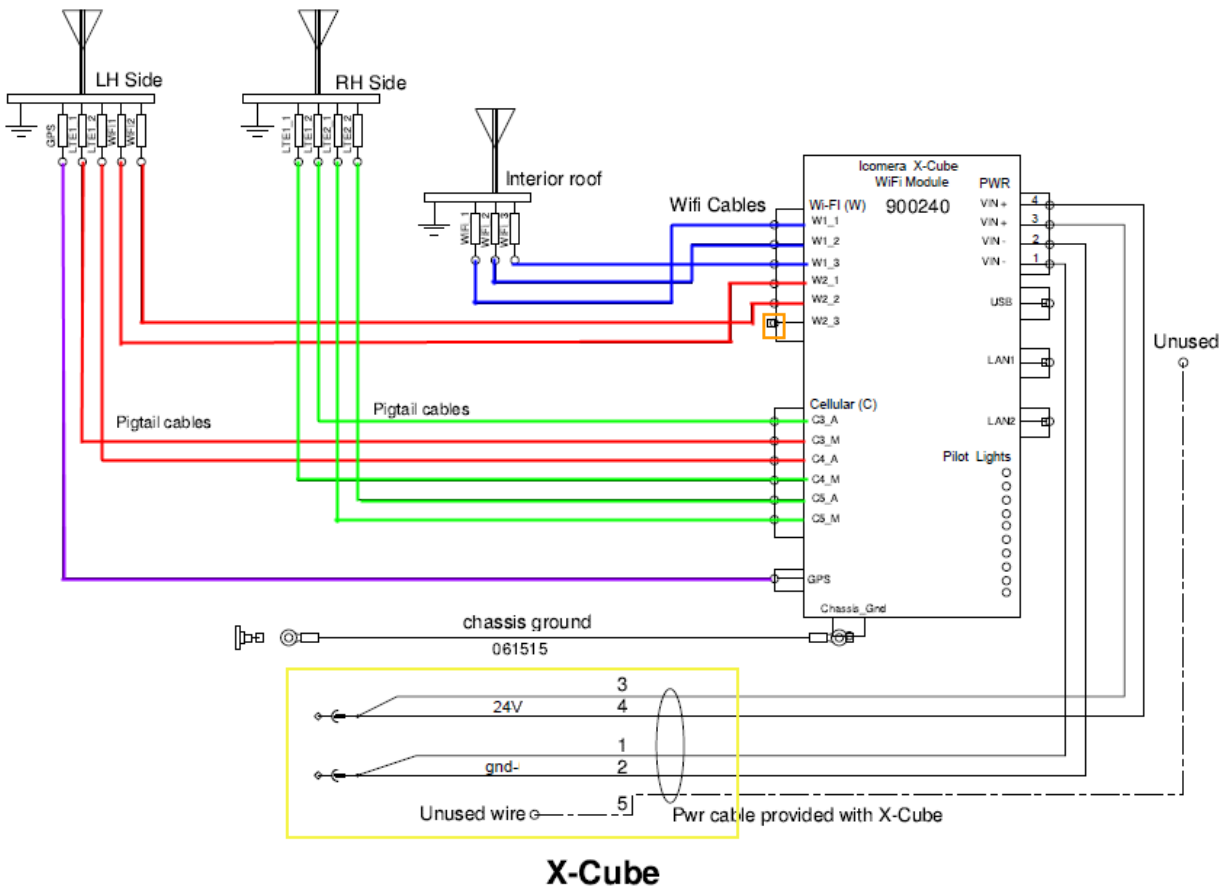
LH Side

GPS
LTE1
LTE1 2
WiFi1
WiFi2

RH Side

LTE1_1
LTE1 2
LTE2 1
LTE2 2

Interior roof

WiFi 1
WiFi 2
WiFi 3

Wifi Cables

Icomera X-Cube
WiFi Module
900240

Wi-Fi (W)
W1_1
W1_2
W1_3
W2_1
W2_2
W2_3

PWR
VIN +
VIN +
VIN -
VIN -
4
3
2
1

USB
LAN1
LAN2

Unused

Pigtail cables
Pigtail cables

Cellular (C)
C3_A
C3_M
C4_A
C4_M
C5_A
C5_M

Pilot Lights

GPS

Chassis_Gnd

chassis ground
061515

3
24V
4
1
gnd-
2
Unused wire
5
Pwr cable provided with X-Cube

X-Cube